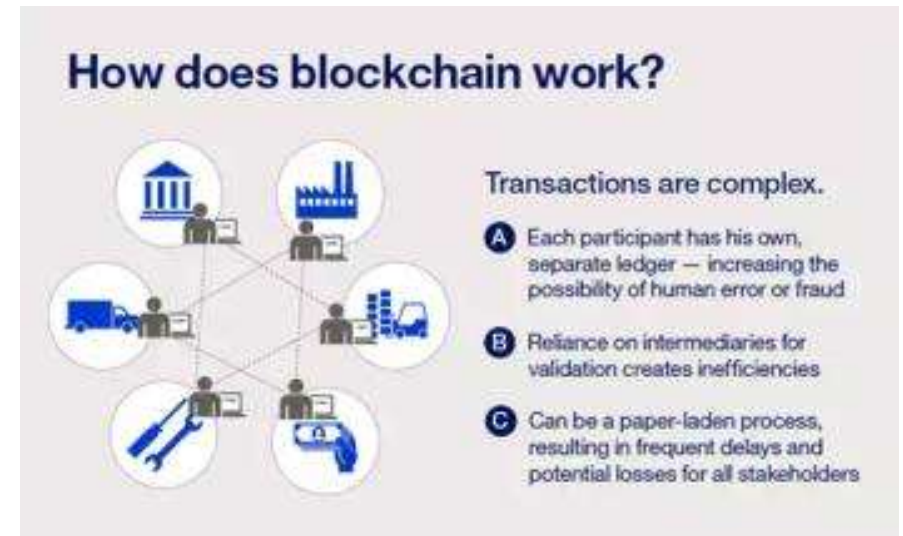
How does blockchain work?

Transactions are complex.

A Each participant has his own, separate ledger — increasing the possibility of human error or fraud

B Reliance on intermediaries for validation creates inefficiencies

C Can be a paper-laden process, resulting in frequent delays and potential losses for all stakeholders